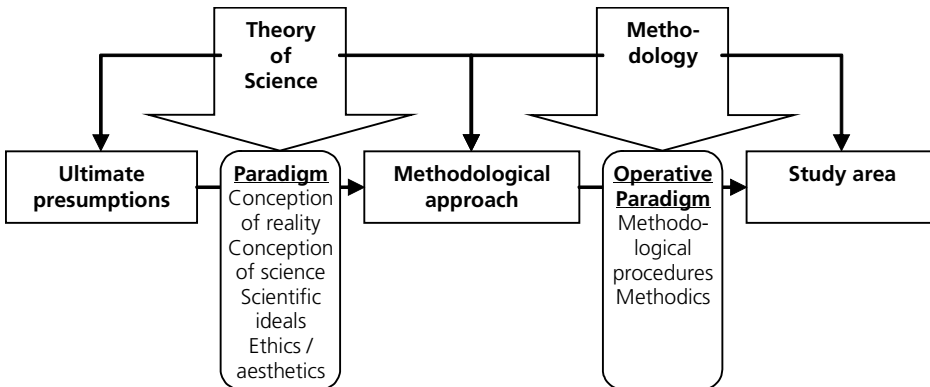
Theory of Science

Methodology

Ultimate presumptions

Paradigm
Conception of reality
Conception of science
Scientific ideals
Ethics / aesthetics

Methodological approach

Operative Paradigm
Methodological procedures
Methodics

Study area